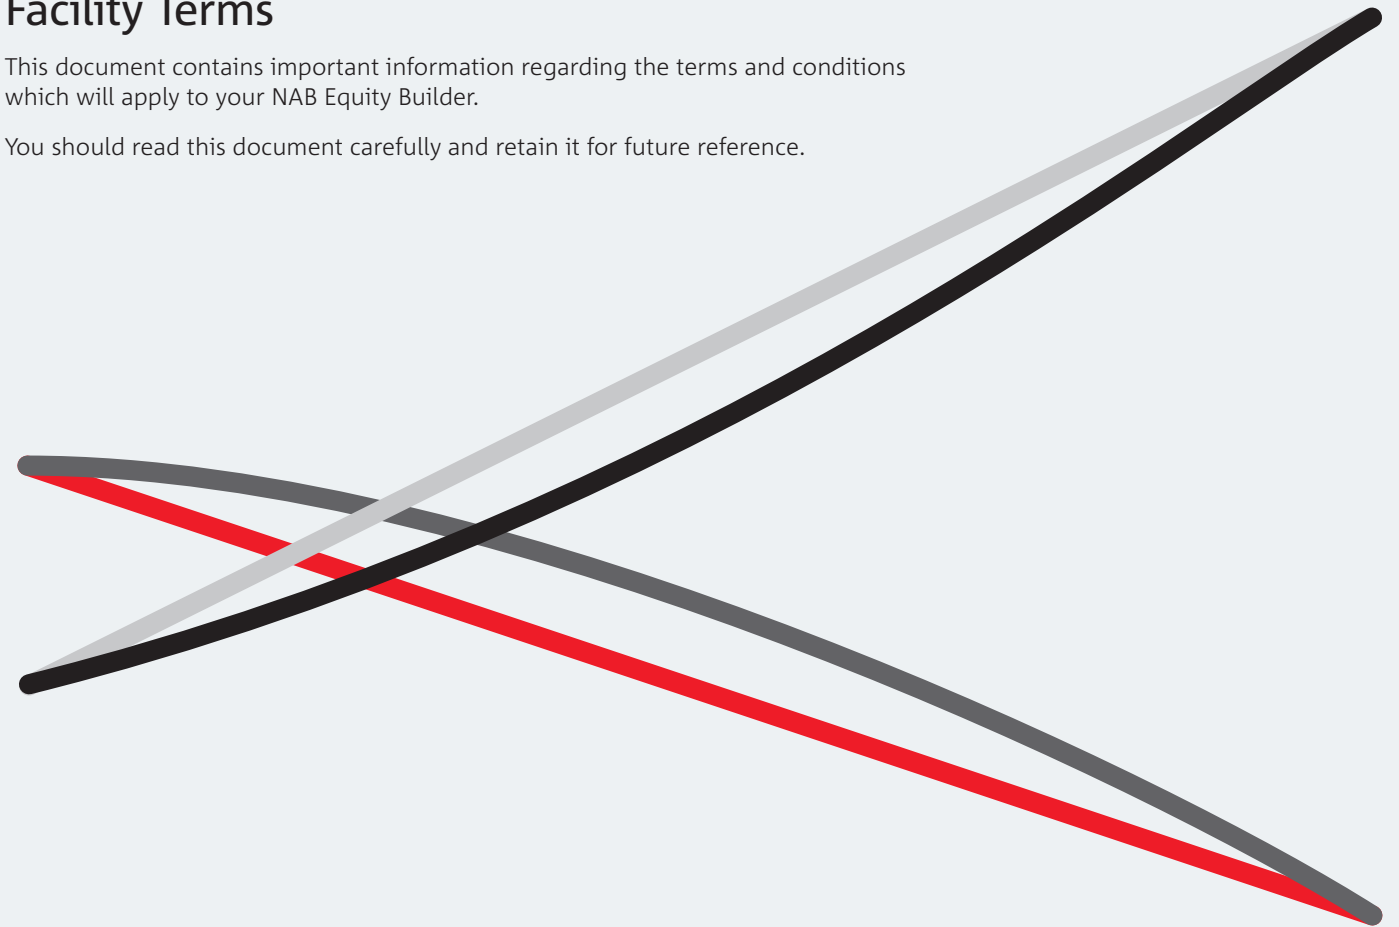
Facility Terms

This document contains important information regarding the terms and conditions which will apply to your NAB Equity Builder.

You should read this document carefully and retain it for future reference.